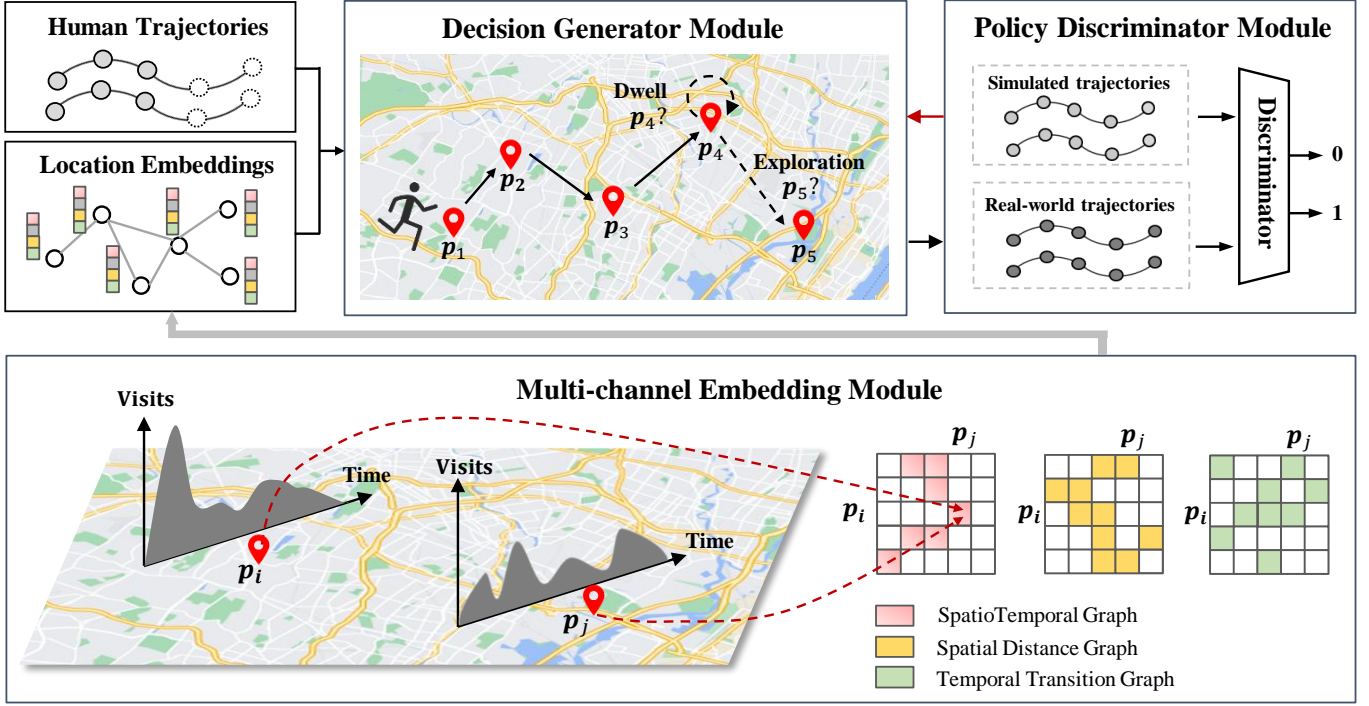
Human Trajectories

Location Embeddings

Decision Generator Module

Dwell
$p_4$?

$p_4$

Exploration
$p_5$?

$p_2$

$p_3$

$p_1$

$p_5$

Policy Discriminator Module

Simulated trajectories

Real-world trajectories

Discriminator

0

1

Multi-channel Embedding Module

Visits

Time

$p_i$

Visits

Time

$p_j$

$p_j$

$p_i$

$p_j$

$p_i$

$p_j$

$p_i$

SpatioTemporal Graph

Spatial Distance Graph

Temporal Transition Graph